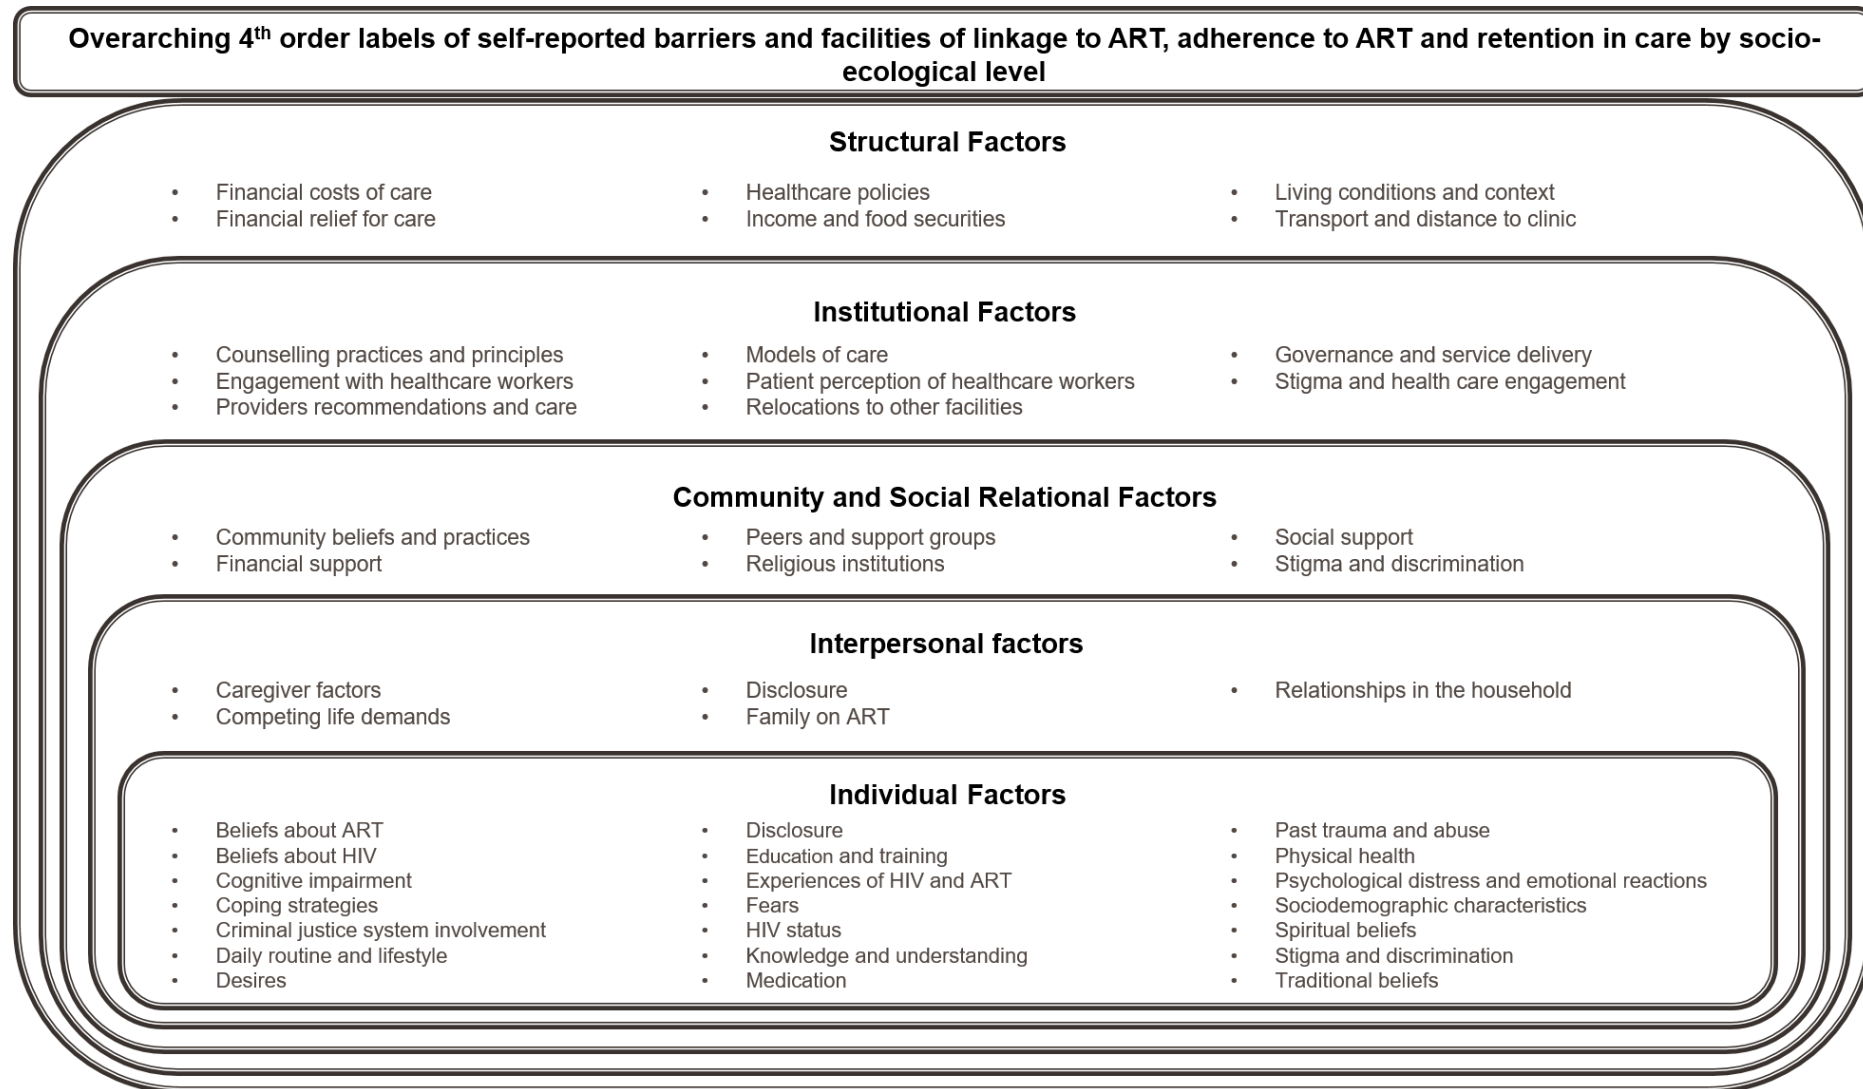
Overarching 4$^{th}$ order labels of self-reported barriers and facilities of linkage to ART, adherence to ART and retention in care by socio-ecological level

Structural Factors

- Financial costs of care
- Financial relief for care

- Healthcare policies
- Income and food securities

- Living conditions and context
- Transport and distance to clinic

Institutional Factors

- Counselling practices and principles
- Engagement with healthcare workers
- Providers recommendations and care

- Models of care
- Patient perception of healthcare workers
- Relocations to other facilities

- Governance and service delivery
- Stigma and health care engagement

Community and Social Relational Factors

- Community beliefs and practices
- Financial support

- Peers and support groups
- Religious institutions

- Social support
- Stigma and discrimination

Interpersonal factors

- Caregiver factors
- Competing life demands

- Disclosure
- Family on ART

- Relationships in the household

Individual Factors

- Beliefs about ART
- Beliefs about HIV
- Cognitive impairment
- Coping strategies
- Criminal justice system involvement
- Daily routine and lifestyle
- Desires

- Disclosure
- Education and training
- Experiences of HIV and ART
- Fears
- HIV status
- Knowledge and understanding
- Medication

- Past trauma and abuse
- Physical health
- Psychological distress and emotional reactions
- Sociodemographic characteristics
- Spiritual beliefs
- Stigma and discrimination
- Traditional beliefs